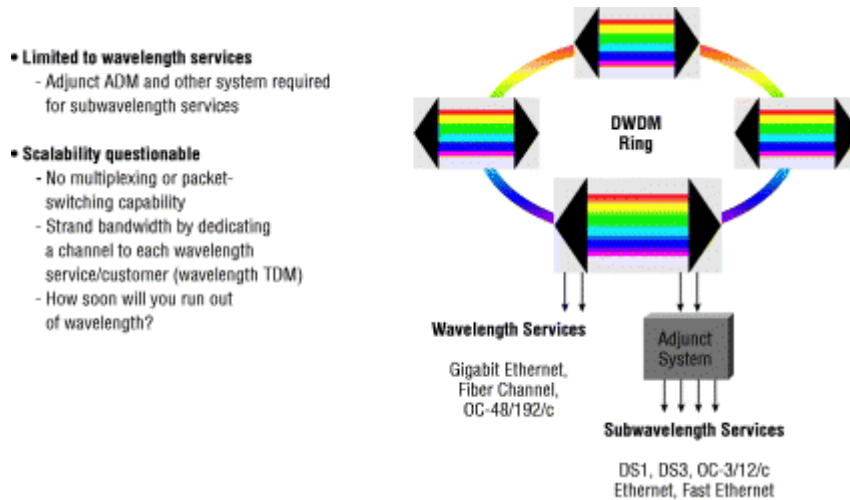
• Limited to wavelength services
- Adjunct ADM and other system required for subwavelength services

• Scalability questionable
- No multiplexing or packet-switching capability
- Strand bandwidth by dedicating a channel to each wavelength service/customer (wavelength TDM)
- How soon will you run out of wavelength?

DWDM Ring

Wavelength Services

Gigabit Ethernet, Fiber Channel, OC-48/192/c

Adjunct System

Subwavelength Services

DS1, DS3, OC-3/12/c Ethernet, Fast Ethernet